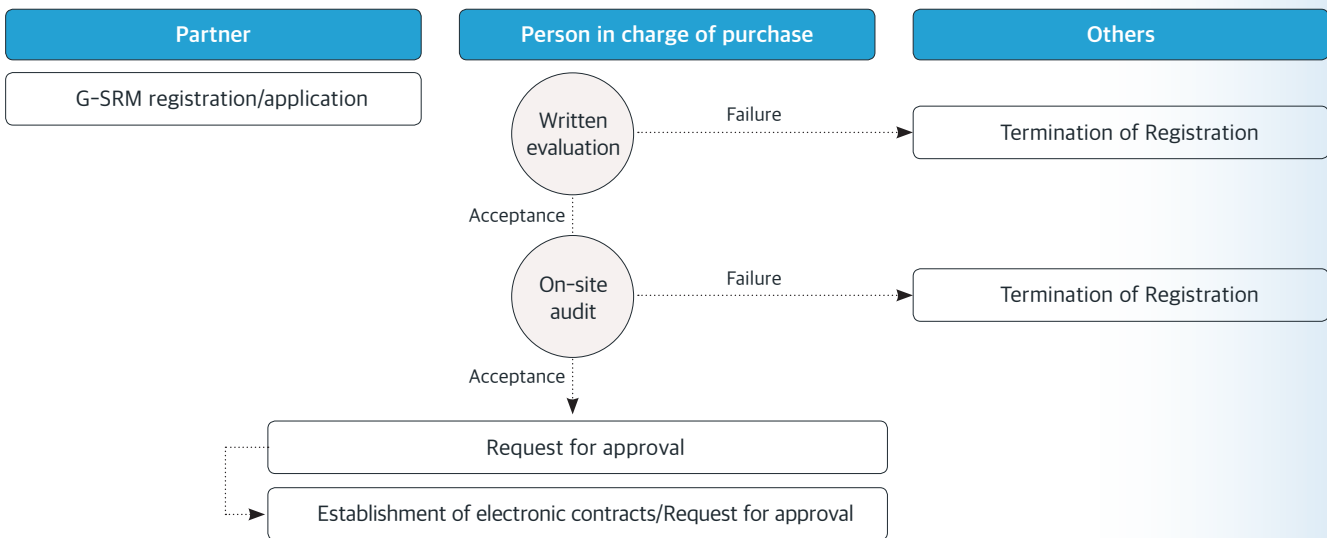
Partner

Person in charge of purchase

Others

G-SRM registration/application

Written evaluation

Failure

Termination of Registration

Acceptance

On-site audit

Failure

Termination of Registration

Acceptance

Request for approval

Establishment of electronic contracts/Request for approval